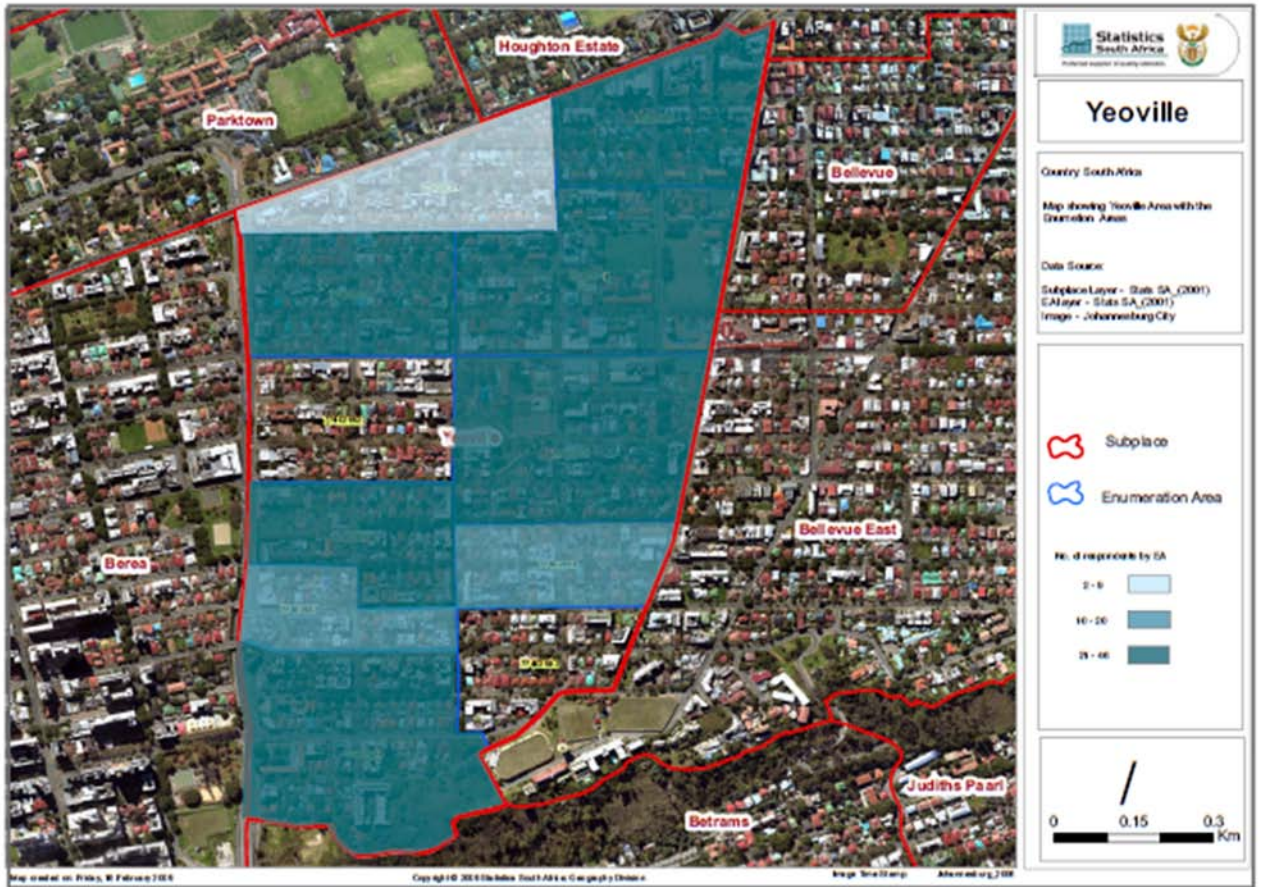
Houghton Estate

Parktown

Bellevue

Berea

Bellevue East

Betrams

Judiths Paarl

Statistics South Africa

Yeoville

Country: South Africa

Map showing Yeoville Area with the Enumeration Areas

Data Source:

Subplace Layer - Stats SA_(2001)
EA Layer - Stats SA_(2001)
Image - Johannesburg City

Subplace

Enumeration Area

No. of respondents by EA

2 - 9

10 - 20

21 - 46

0 0.15 0.3 Km

Map created on: Friday, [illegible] February 2006

Copyright © 2006 Statistics South Africa Geography Division

Image Time Stamp: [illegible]